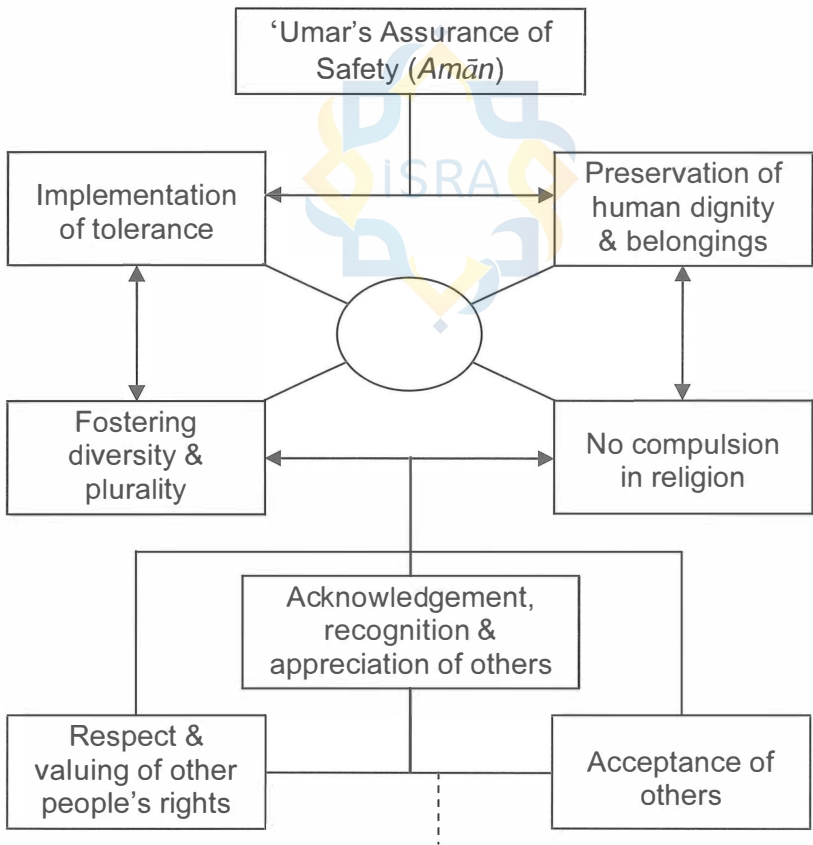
‘Umar’s Assurance of Safety (*Amān*)

ISRA

Implementation of tolerance

Preservation of human dignity & belongings

Fostering diversity & plurality

No compulsion in religion

Acknowledgement, recognition & appreciation of others

Respect & valuing of other people’s rights

Acceptance of others